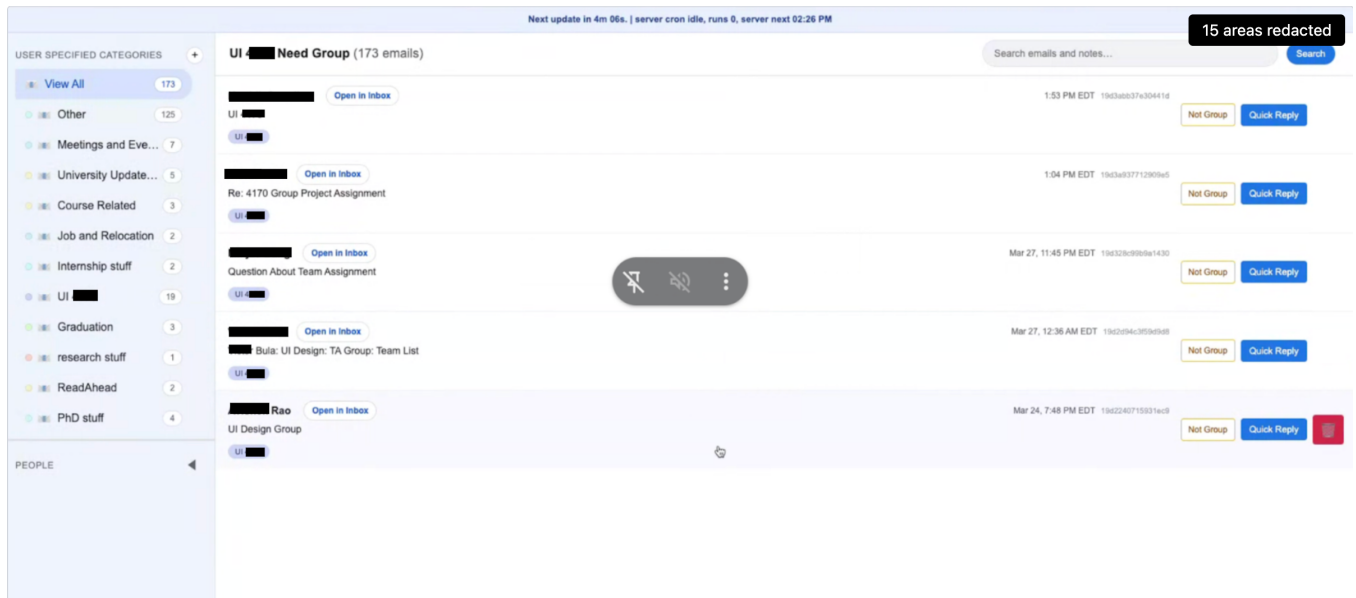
Next update in 4m 06s. | server cron idle, runs 0, server next 02:26 PM

15 areas redacted

USER SPECIFIED CATEGORIES +

View All 173
Other 125
Meetings and Eve... 7
University Update... 5
Course Related 3
Job and Relocation 2
Internship stuff 2
UI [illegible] 19
Graduation 3
research stuff 1
ReadAhead 2
PhD stuff 4

PEOPLE

UI 4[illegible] Need Group (173 emails)

Search emails and notes...
Search

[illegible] Open in Inbox
UI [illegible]
UI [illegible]
1:53 PM EDT 19d3abb37e30441d
Not Group
Quick Reply

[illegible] Open in Inbox
Re: 4170 Group Project Assignment
UI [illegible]
1:04 PM EDT 19d3a937712909e5
Not Group
Quick Reply

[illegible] Open in Inbox
Question About Team Assignment
UI 4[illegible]
Mar 27, 11:45 PM EDT 19d328c99b9a1430
Not Group
Quick Reply

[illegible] Open in Inbox
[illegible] Bula: UI Design: TA Group: Team List
UI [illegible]
Mar 27, 12:36 AM EDT 19d2d94c3f59d9d8
Not Group
Quick Reply

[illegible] Rao Open in Inbox
UI Design Group
UI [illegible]
Mar 24, 7:48 PM EDT 19d2240715931ec9
Not Group
Quick Reply